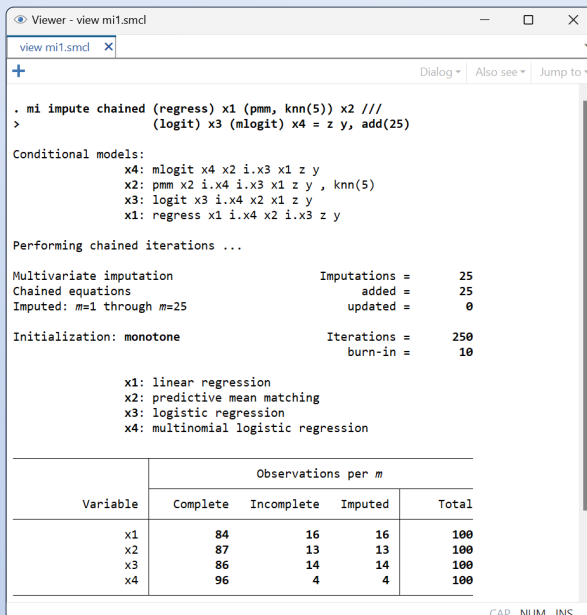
Viewer - view mi1.smcl

view mi1.smcl ✕

+

Dialog ▾ Also see ▾ Jump to ▾

. mi impute chained (regress) x1 (pmm, knn(5)) x2 ///
> (logit) x3 (mlogit) x4 = z y, add(25)

Conditional models:
x4: mlogit x4 x2 i.x3 x1 z y
x2: pmm x2 i.x4 i.x3 x1 z y , knn(5)
x3: logit x3 i.x4 x2 x1 z y
x1: regress x1 i.x4 x2 i.x3 z y

Performing chained iterations ...

Multivariate imputation Imputations = 25
Chained equations added = 25
Imputed: $m$=1 through $m$=25 updated = 0

Initialization: monotone Iterations = 250
burn-in = 10

x1: linear regression
x2: predictive mean matching
x3: logistic regression
x4: multinomial logistic regression

| | Observations per $m$ | | | |
|---|---|---|---|---|
| Variable | Complete | Incomplete | Imputed | Total |
| x1 | 84 | 16 | 16 | 100 |
| x2 | 87 | 13 | 13 | 100 |
| x3 | 86 | 14 | 14 | 100 |
| x4 | 96 | 4 | 4 | 100 |

CAP NUM INS